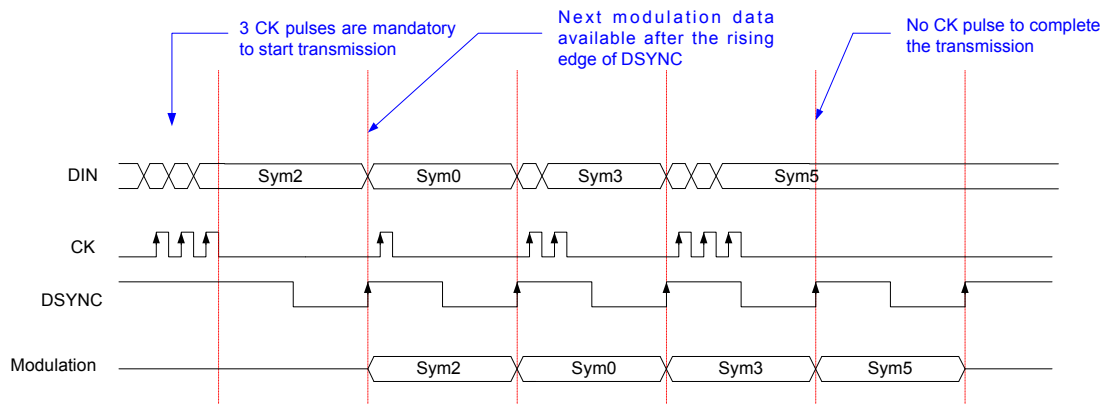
3 CK pulses are mandatory to start transmission

Next modulation data available after the rising edge of DSYNC

No CK pulse to complete the transmission

DIN

Sym2

Sym0

Sym3

Sym5

CK

DSYNC

Modulation

Sym2

Sym0

Sym3

Sym5